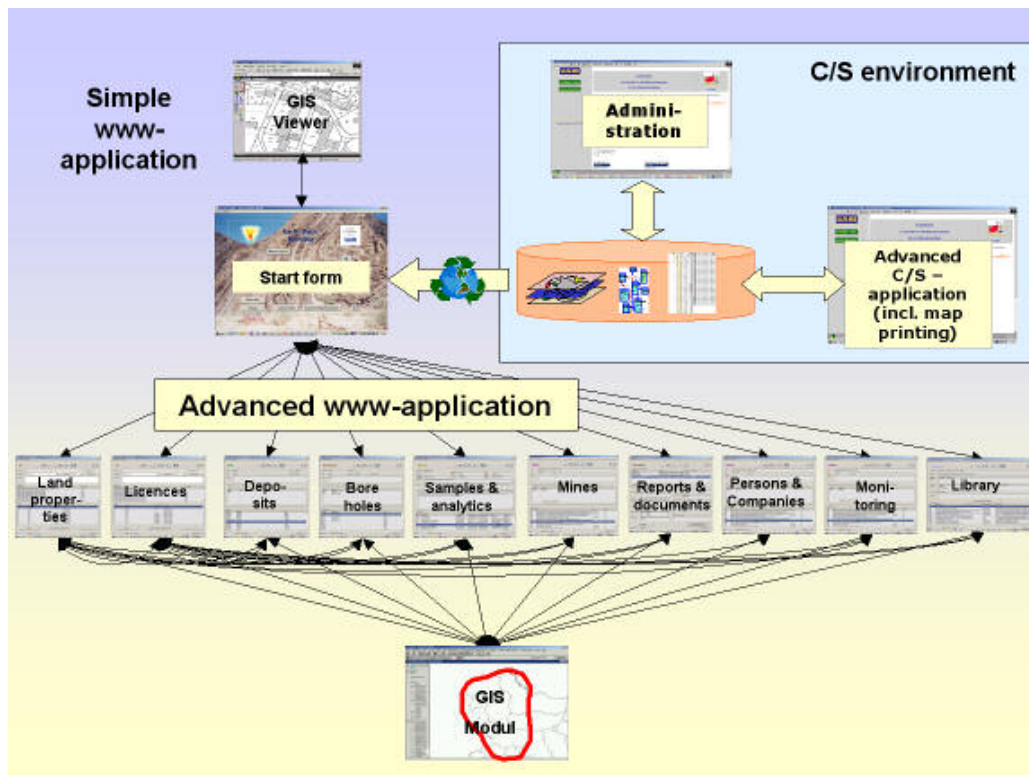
Simple www-application

GIS Viewer

C/S environment

Administration

Start form

Advanced C/S – application (incl. map printing)

Advanced www-application

Land properties

Licences

Deposits

Bore holes

Samples & analytics

Mines

Reports & documents

Persons & Companies

Monitoring

Library

GIS Modul